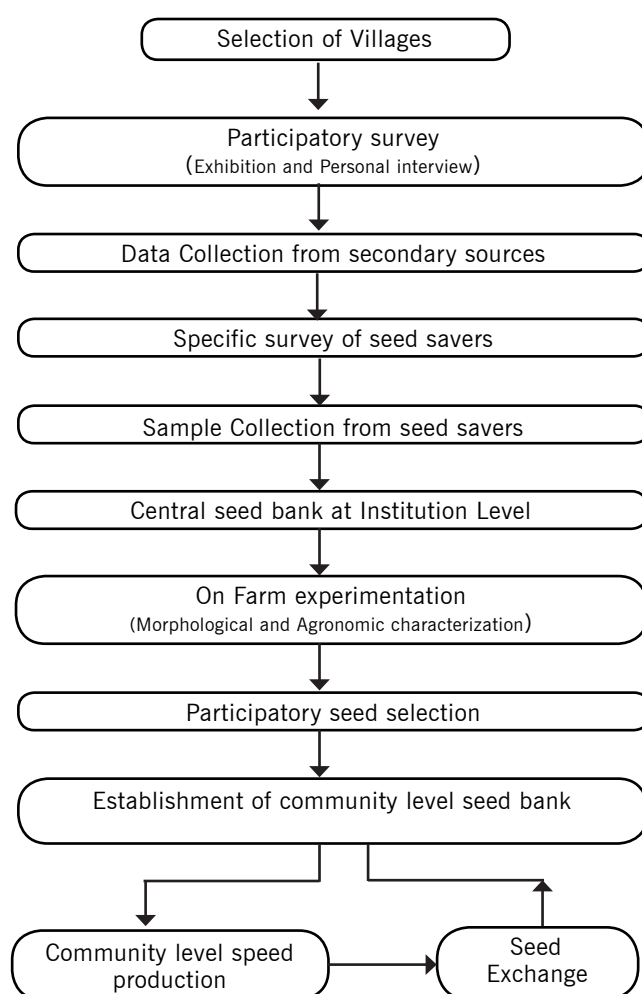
Selection of Villages

Participatory survey
(Exhibition and Personal interview)

Data Collection from secondary sources

Specific survey of seed savers

Sample Collection from seed savers

Central seed bank at Institution Level

On Farm experimentation
(Morphological and Agronomic characterization)

Participatory seed selection

Establishment of community level seed bank

Community level speed production

Seed Exchange